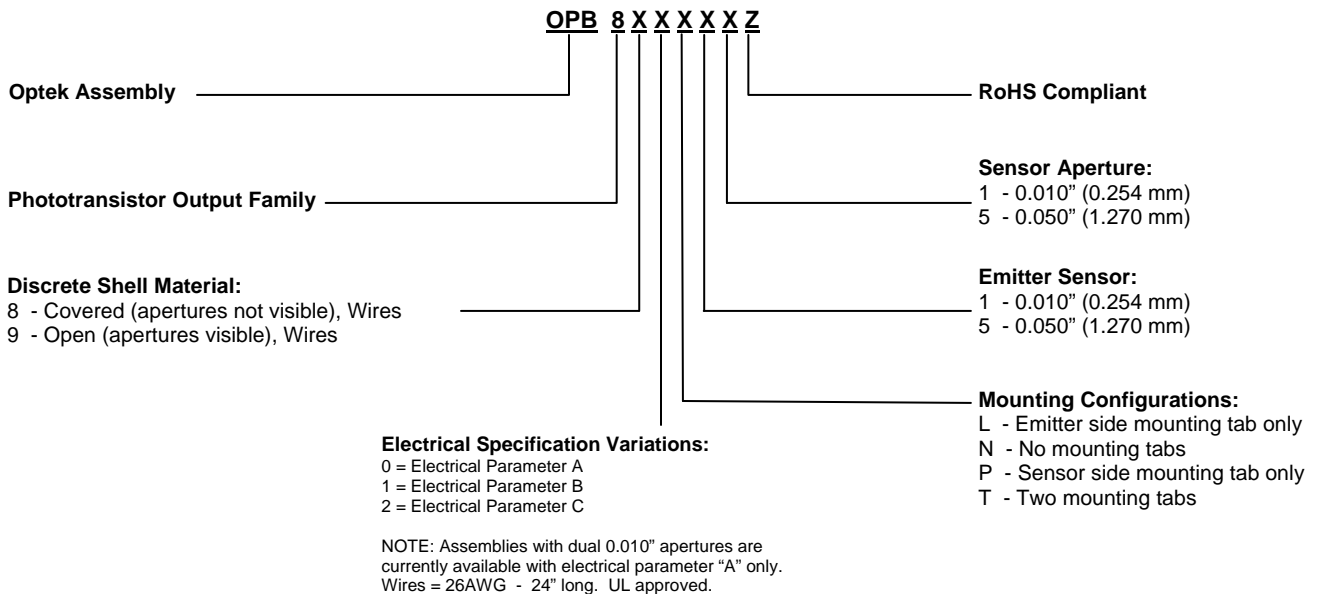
OPB 8 X X X X X Z

Optek Assembly

RoHS Compliant

Sensor Aperture:
1 - 0.010" (0.254 mm)
5 - 0.050" (1.270 mm)

Phototransistor Output Family

Emitter Sensor:
1 - 0.010" (0.254 mm)
5 - 0.050" (1.270 mm)

Discrete Shell Material:
8 - Covered (apertures not visible), Wires
9 - Open (apertures visible), Wires

Mounting Configurations:
L - Emitter side mounting tab only
N - No mounting tabs
P - Sensor side mounting tab only
T - Two mounting tabs

Electrical Specification Variations:
0 = Electrical Parameter A
1 = Electrical Parameter B
2 = Electrical Parameter C

NOTE: Assemblies with dual 0.010" apertures are currently available with electrical parameter "A" only. Wires = 26AWG - 24" long. UL approved.